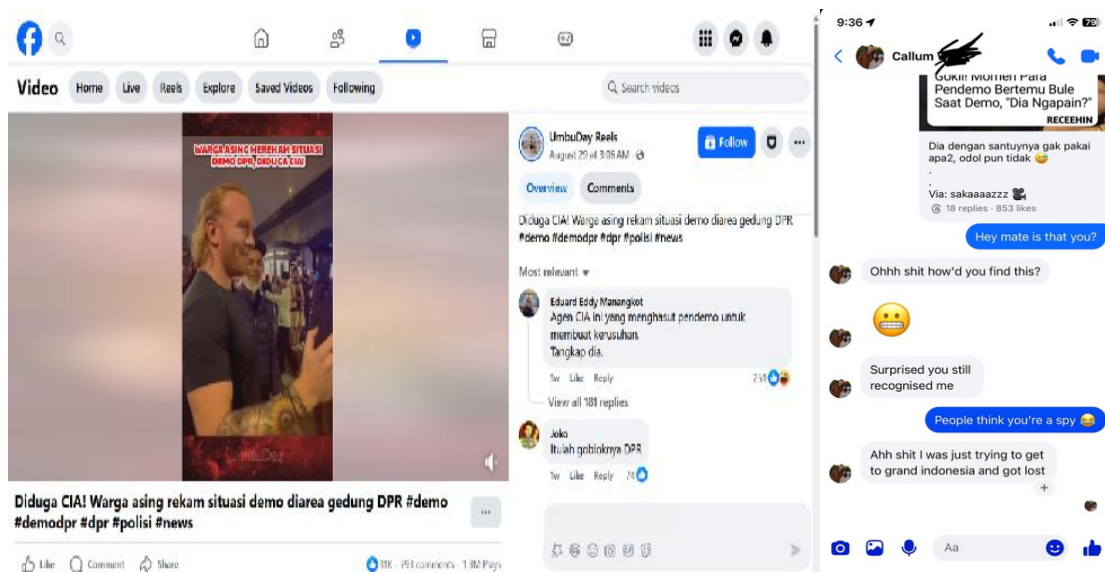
Video Home Live Reels Explore Saved Videos Following

Search videos

WARGA ASING MEREKAM SITUASI DEMO DPR, DIDUGA CIA!

Diduga CIA! Warga asing rekam situasi demo diarea gedung DPR #demo #demodpr #dpr #polisi #news

Like Comment Share

11K · 793 comments · 1.3M Plays

UmbuDay Reels
August 29 at 3:06 AM

Follow

Overview Comments

Diduga CIA! Warga asing rekam situasi demo diarea gedung DPR #demo #demodpr #dpr #polisi #news

Most relevant

Eduard Eddy Manangkot
Agen CIA ini yang menghasut pendemo untuk membuat kerusuhan.
Tangkap dia.

1w Like Reply 251

View all 181 replies

Joko
Itulah gobloknya DPR

1w Like Reply 74

9:36

Callum

Gokil! Momen Para Pendemo Bertemu Bule Saat Demo, "Dia Ngapain?"
RECEEHIN

Dia dengan santuynya gak pakai apa2, odol pun tidak 😅
.
.
Via: sakaaaazzz
18 replies · 853 likes

Hey mate is that you?

Ohhh shit how'd you find this?

😬

Surprised you still recognised me

People think you're a spy 😂

Ahh shit I was just trying to get to grand indonesia and got lost

Aa